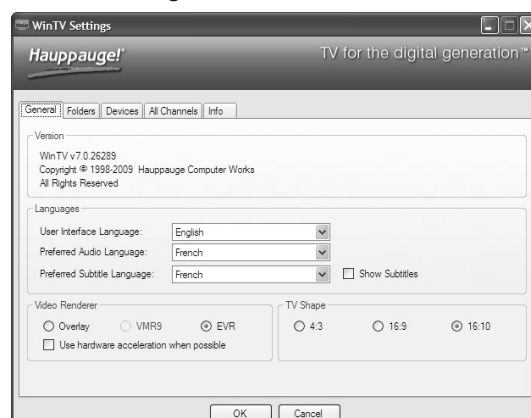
WinTV Settings

Hauppauge!

TV for the digital generation™

General | Folders | Devices | All Channels | Info

Version

WinTV v7.0.26289
Copyright © 1998-2009 Hauppauge Computer Works
All Rights Reserved

Languages

User Interface Language: English
Preferred Audio Language: French
Preferred Subtitle Language: French
Show Subtitles

Video Renderer

Overlay
VMR9
EVR
Use hardware acceleration when possible

TV Shape

4:3
16:9
16:10

OK
Cancel